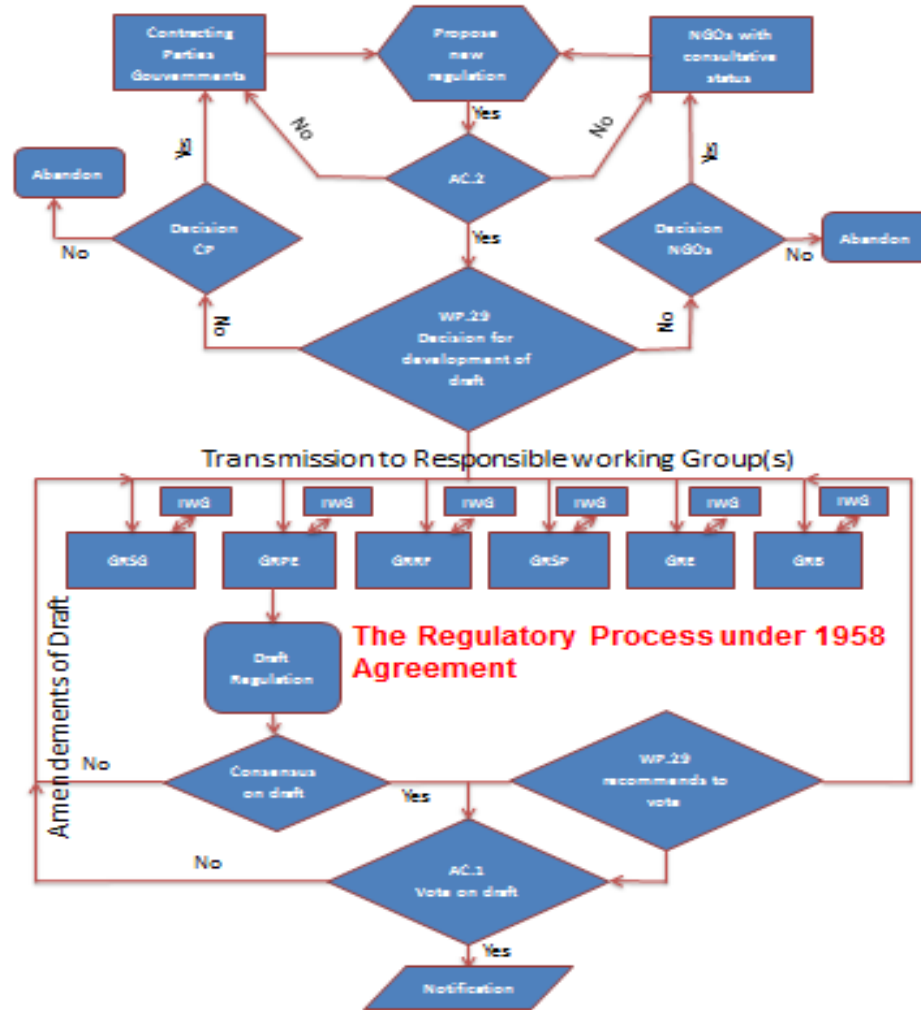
Contracting Parties Gouvernments

Propose new regulation

NGOs with consultative status

No

Yes

No

Yes

Yes

Abandon

AC.2

Decision CP

Yes

Decision NGOs

Abandon

No

No

No

WP.29 Decision for development of draft

No

Transmission to Responsible working Group(s)

IWG

IWG

IWG

IWG

IWG

IWG

GRSG

GRPE

GRRF

GRSP

GRE

GRB

Draft Regulation

The Regulatory Process under 1958 Agreement

Amendements of Draft

No

Consensus on draft

Yes

WP.29 recommends to vote

No

AC.1 Vote on draft

Yes

Notification